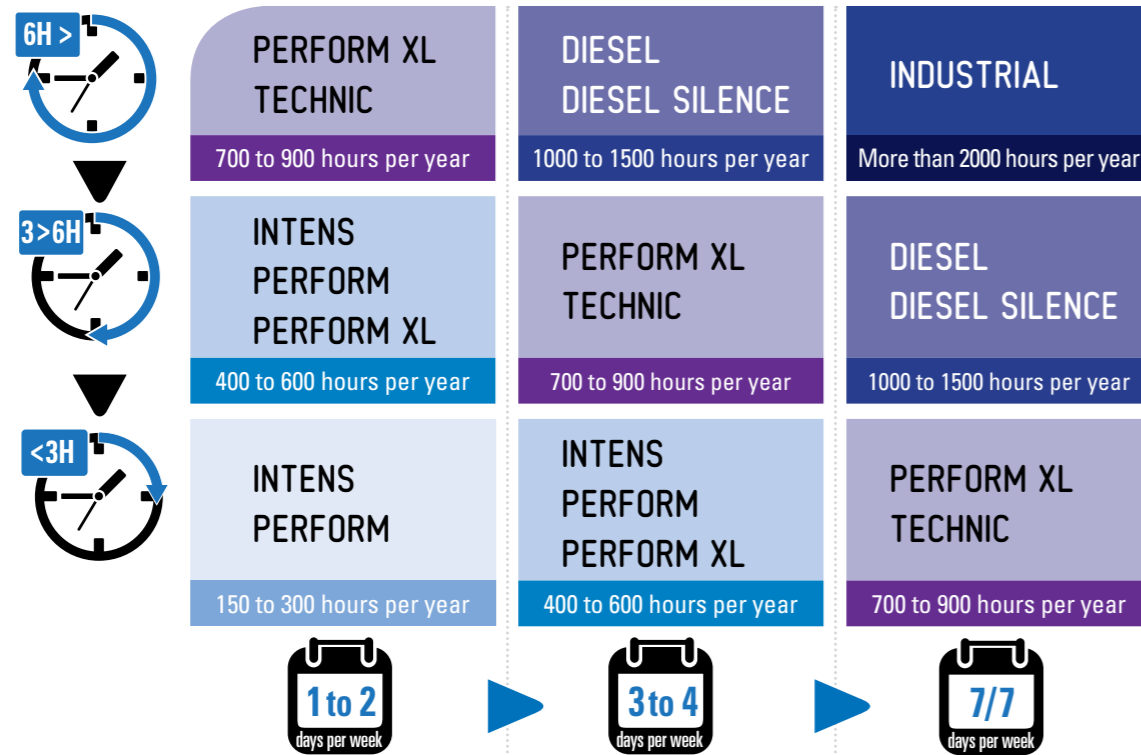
6H >

3>6H

<3H

| | | |
|---|---|---|
| PERFORM XL TECHNIC<br>700 to 900 hours per year | DIESEL DIESEL SILENCE<br>1000 to 1500 hours per year | INDUSTRIAL<br>More than 2000 hours per year |
| INTENS PERFORM PERFORM XL<br>400 to 600 hours per year | PERFORM XL TECHNIC<br>700 to 900 hours per year | DIESEL DIESEL SILENCE<br>1000 to 1500 hours per year |
| INTENS PERFORM<br>150 to 300 hours per year | INTENS PERFORM PERFORM XL<br>400 to 600 hours per year | PERFORM XL TECHNIC<br>700 to 900 hours per year |

1 to 2 days per week

3 to 4 days per week

7/7 days per week